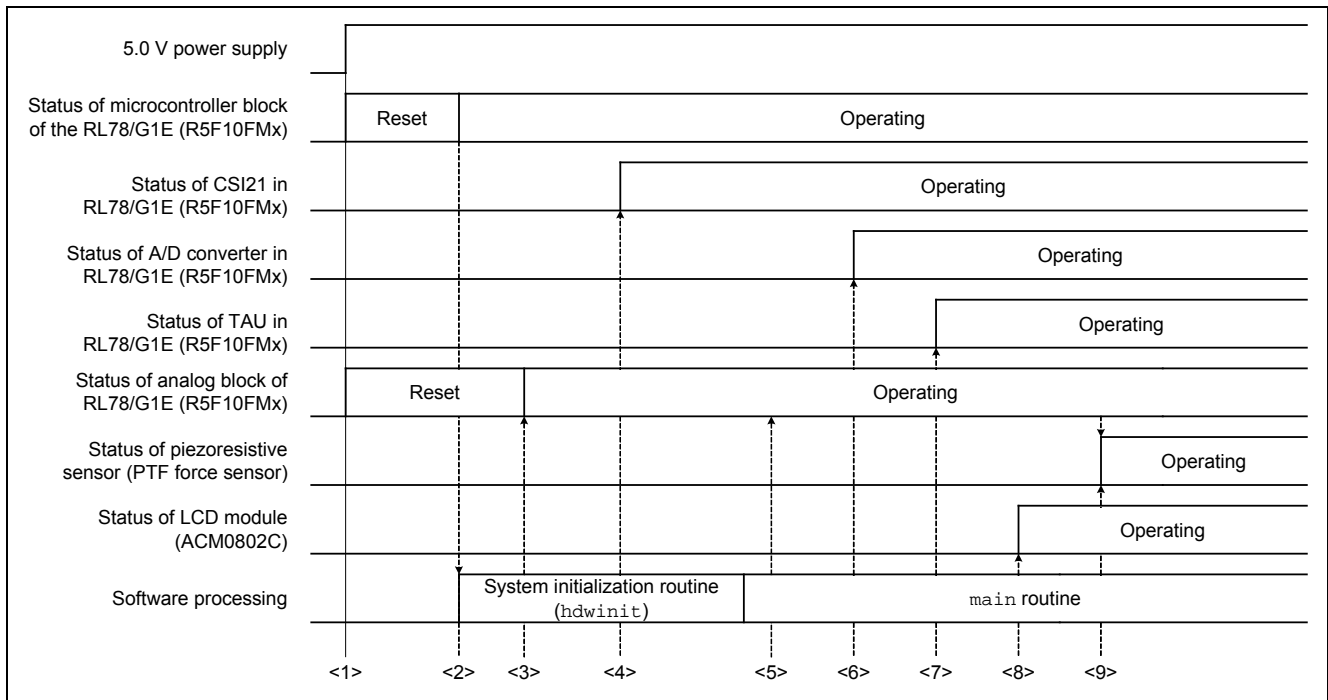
5.0 V power supply

Status of microcontroller block of the RL78/G1E (R5F10FMx)

Reset

Operating

Status of CSI21 in RL78/G1E (R5F10FMx)

Operating

Status of A/D converter in RL78/G1E (R5F10FMx)

Operating

Status of TAU in RL78/G1E (R5F10FMx)

Operating

Status of analog block of RL78/G1E (R5F10FMx)

Reset

Operating

Status of piezoresistive sensor (PTF force sensor)

Operating

Status of LCD module (ACM0802C)

Operating

Software processing

System initialization routine (hdwinit)

main routine

<1> <2> <3> <4> <5> <6> <7> <8> <9>